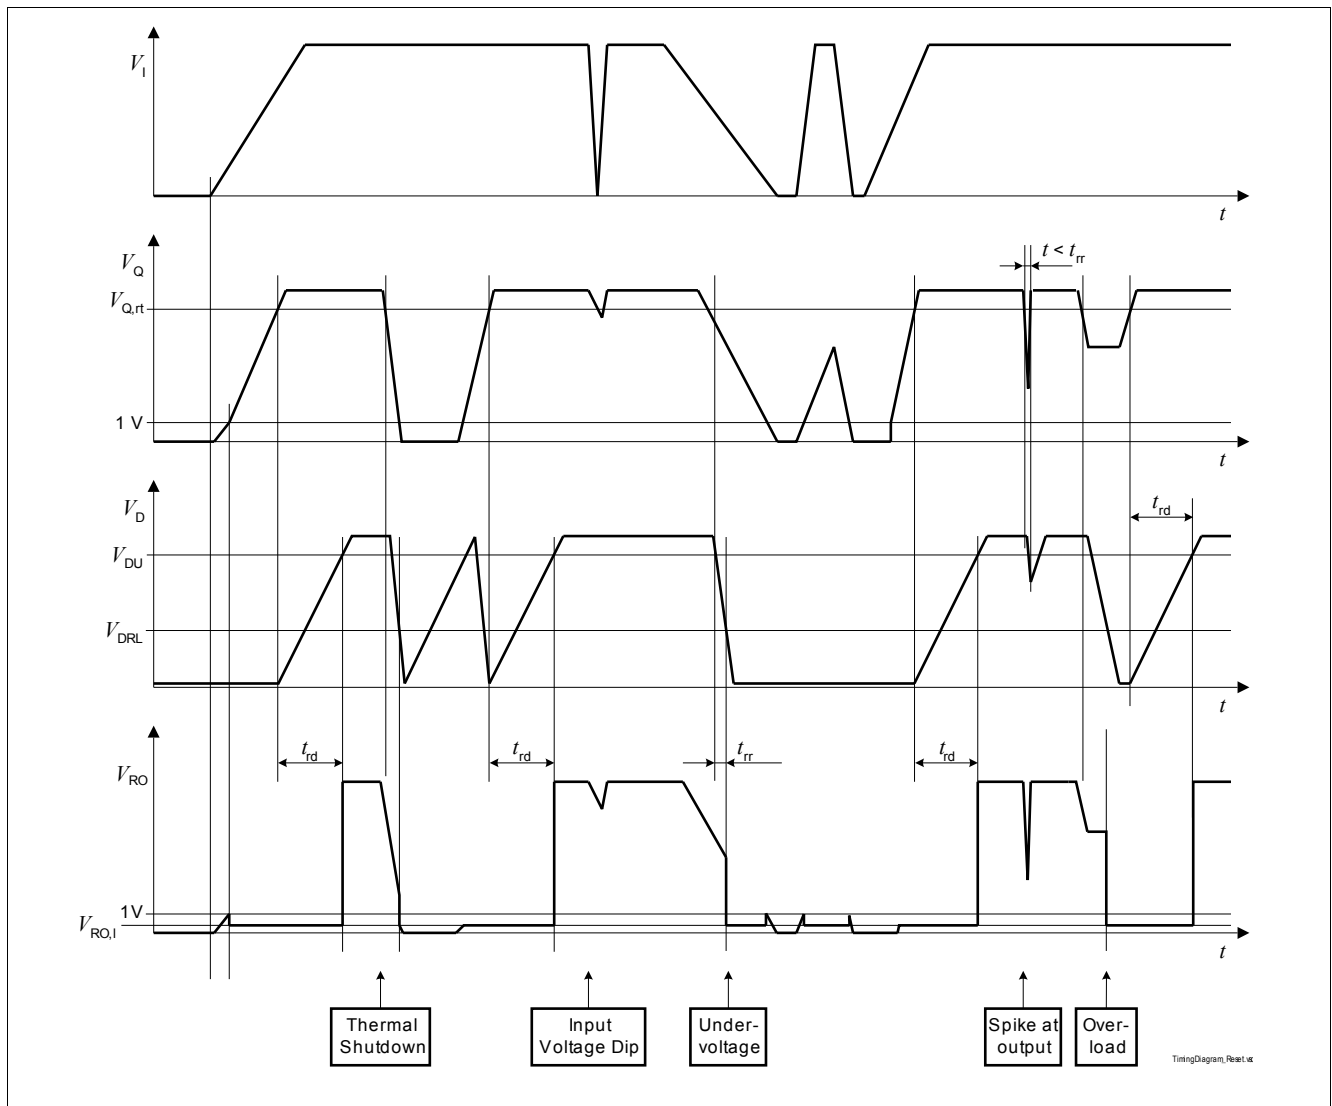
$V_I$

$t$

$V_Q$

$V_{Q,rt}$

$t < t_{rr}$

1 V

$t$

$V_D$

$V_{DU}$

$V_{DRL}$

$t_{rd}$

$t$

$t_{rd}$

$t_{rd}$

$t_{rr}$

$t_{rd}$

$V_{RO}$

1V

$V_{RO,l}$

$t$

Thermal Shutdown

Input Voltage Dip

Undervoltage

Spike at output

Overload

TimingDiagram_Reset.vsd